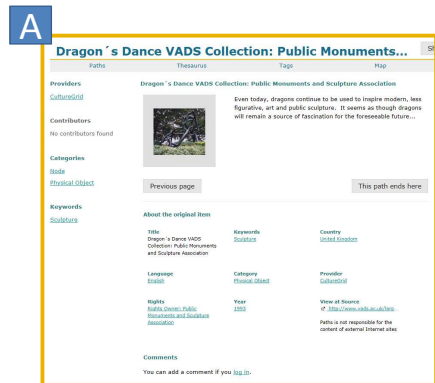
A

Dragon´s Dance VADS Collection: Public Monuments...

Sh

Paths | Thesaurus | Tags | Map

Providers
CultureGrid

Contributors
No contributors found

Categories
Node
Physical Object

Keywords
Sculpture

Dragon´s Dance VADS Collection: Public Monuments and Sculpture Association

Even today, dragons continue to be used to inspire modern, less figurative, art and public sculpture. It seems as though dragons will remain a source of fascination for the foreseeable future...

Previous page

This path ends here

About the original item

Title
Dragon´s Dance VADS Collection: Public Monuments and Sculpture Association

Keywords
Sculpture

Country
United Kingdom

Language
English

Category
Physical Object

Provider
CultureGrid

Rights
Rights Owner: Public Monuments and Sculpture Association

Year
1995

View at Source
http://www.vads.ac.uk/larg...

Paths is not responsible for the content of external Internet sites

Comments

You can add a comment if you log in.